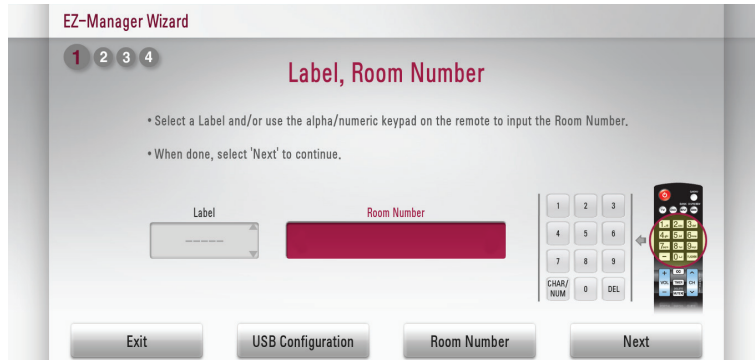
EZ-Manager Wizard

1 2 3 4

Label, Room Number

• Select a Label and/or use the alpha/numeric keypad on the remote to input the Room Number.

• When done, select 'Next' to continue.

Label

------

Room Number

1 2 3
4 5 6
7 8 9
CHAR/NUM 0 DEL

Exit

USB Configuration

Room Number

Next